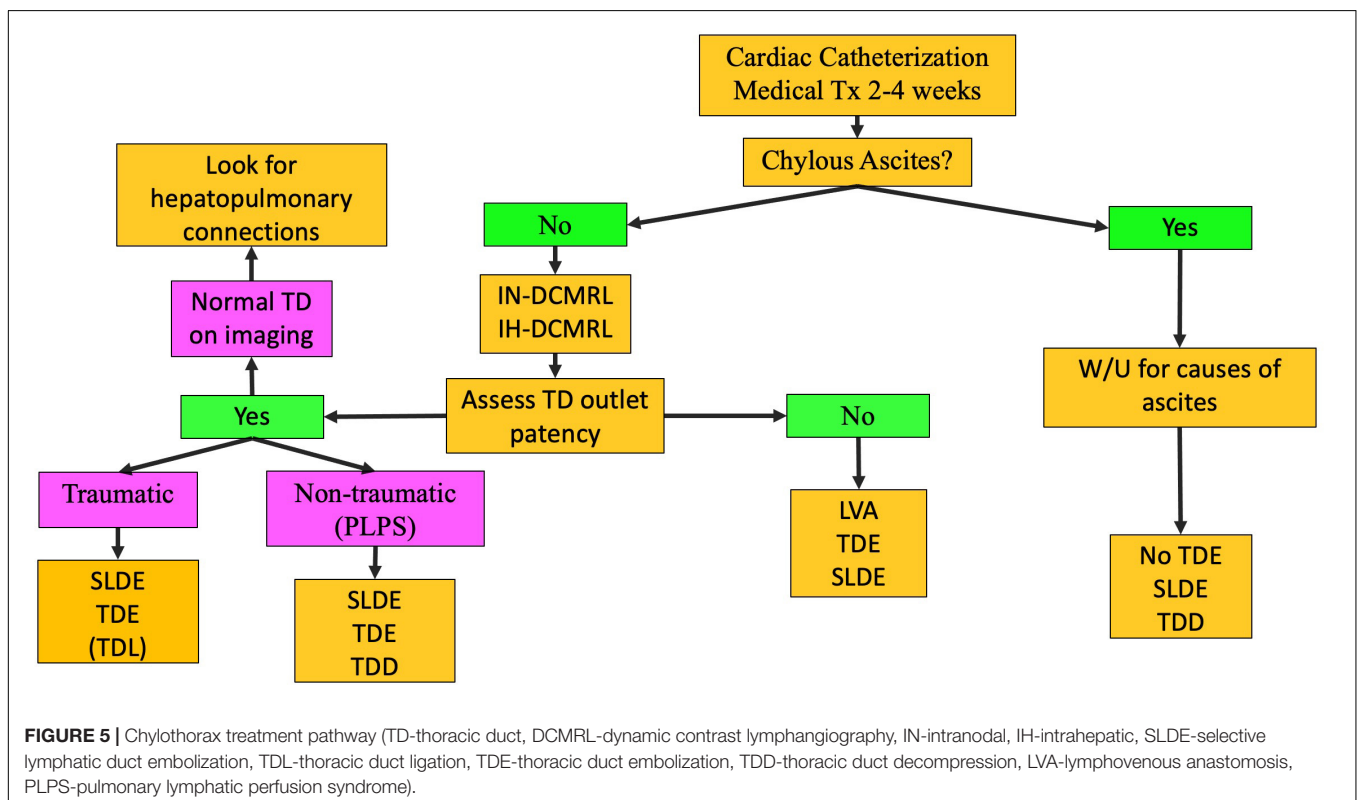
Cardiac Catheterization
Medical Tx 2-4 weeks

Chylous Ascites?

No

Yes

IN-DCMRL
IH-DCMRL

W/U for causes of ascites

Look for hepatopulmonary connections

Normal TD on imaging

Yes

Assess TD outlet patency

No

Traumatic

Non-traumatic (PLPS)

LVA
TDE
SLDE

No TDE
SLDE
TDD

SLDE
TDE
(TDL)

SLDE
TDE
TDD

**FIGURE 5 |** Chylothorax treatment pathway (TD-thoracic duct, DCMRL-dynamic contrast lymphangiography, IN-intranodal, IH-intrahepatic, SLDE-selective lymphatic duct embolization, TDL-thoracic duct ligation, TDE-thoracic duct embolization, TDD-thoracic duct decompression, LVA-lymphovenous anastomosis, PLPS-pulmonary lymphatic perfusion syndrome).